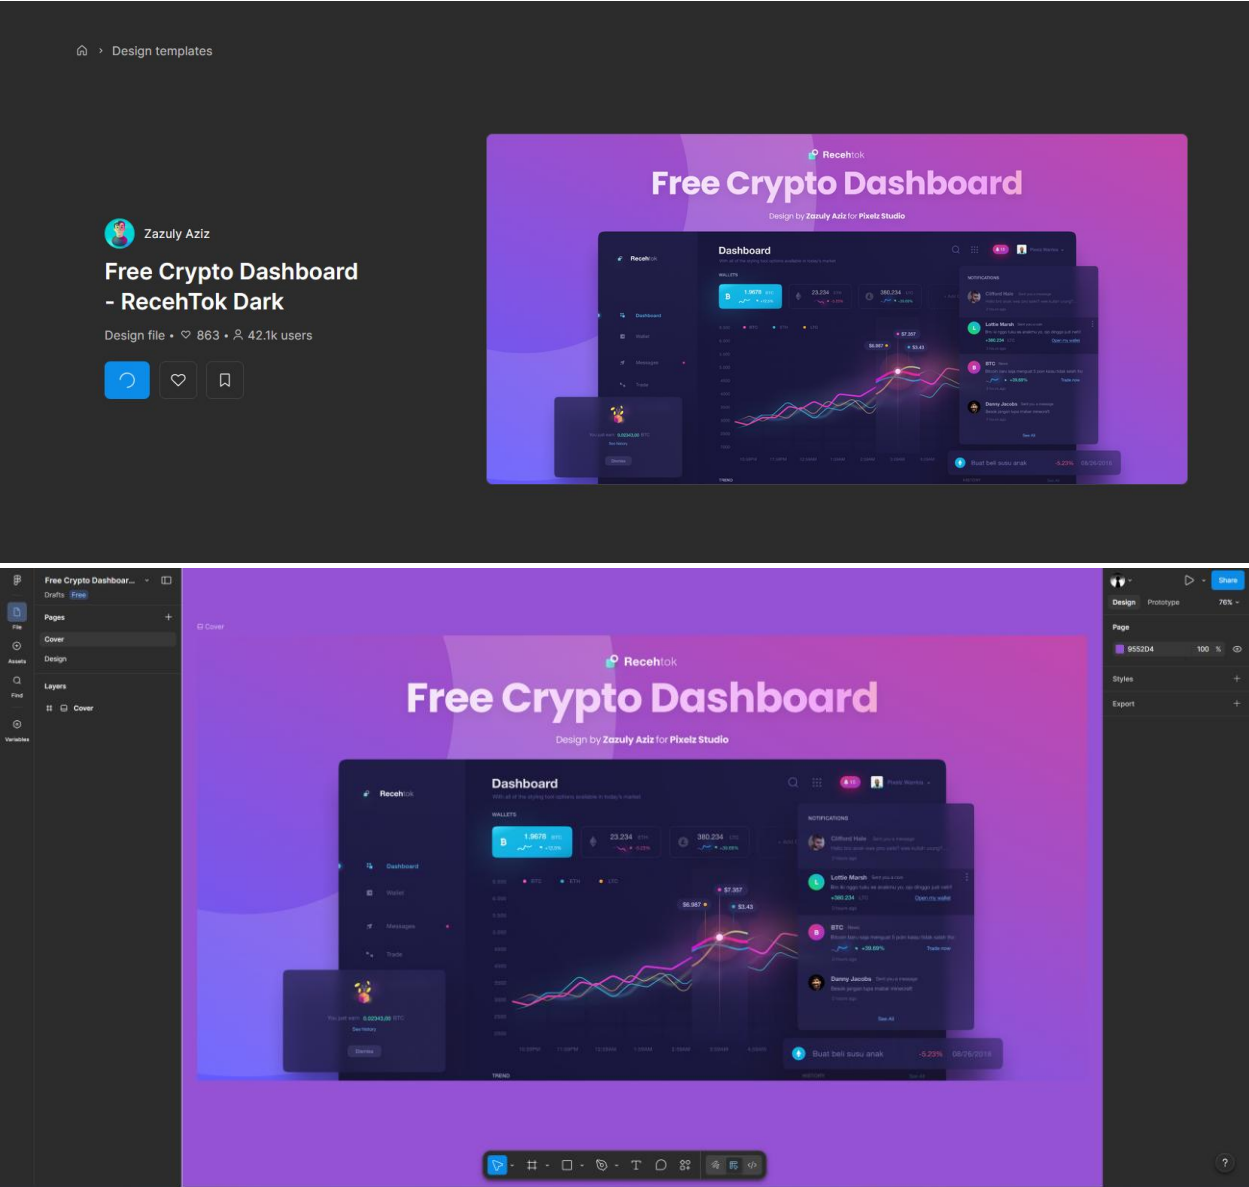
Design templates

Zazuly Aziz

Free Crypto Dashboard - RecehTok Dark

Design file • 863 • 42.1k users

Recehtok

Free Crypto Dashboard

Design by Zazuly Aziz for Pixelz Studio

Dashboard

WALLETS

1.9678

23.234

380.234

Dashboard

Wallet

Messages

Trade

$7.357

56.987

$3.43

NOTIFICATIONS

Clifford Hale

Lottie Marsh

+380.234

BTC

Danny Jacobs

Buat beli susu anak

-5.23%

08/26/2019

Free Crypto Dashboar...

Drafts Free

File

Assets

Find

Variables

Pages

Cover

Design

Layers

Cover

Cover

Recehtok

Free Crypto Dashboard

Design by Zazuly Aziz for Pixelz Studio

Dashboard

WALLETS

1.9678

23.234

380.234

Dashboard

Wallet

Messages

Trade

$7.357

56.987

$3.43

NOTIFICATIONS

Clifford Hale

Lottie Marsh

+380.234

BTC

+39.69%

Danny Jacobs

See All

You just earn 0.02343,00 BTC

Dismiss

Buat beli susu anak

-5.23%

08/26/2019

TREND

Share

Design

Prototype

76%

Page

9552D4

100

%

Styles

Export

?